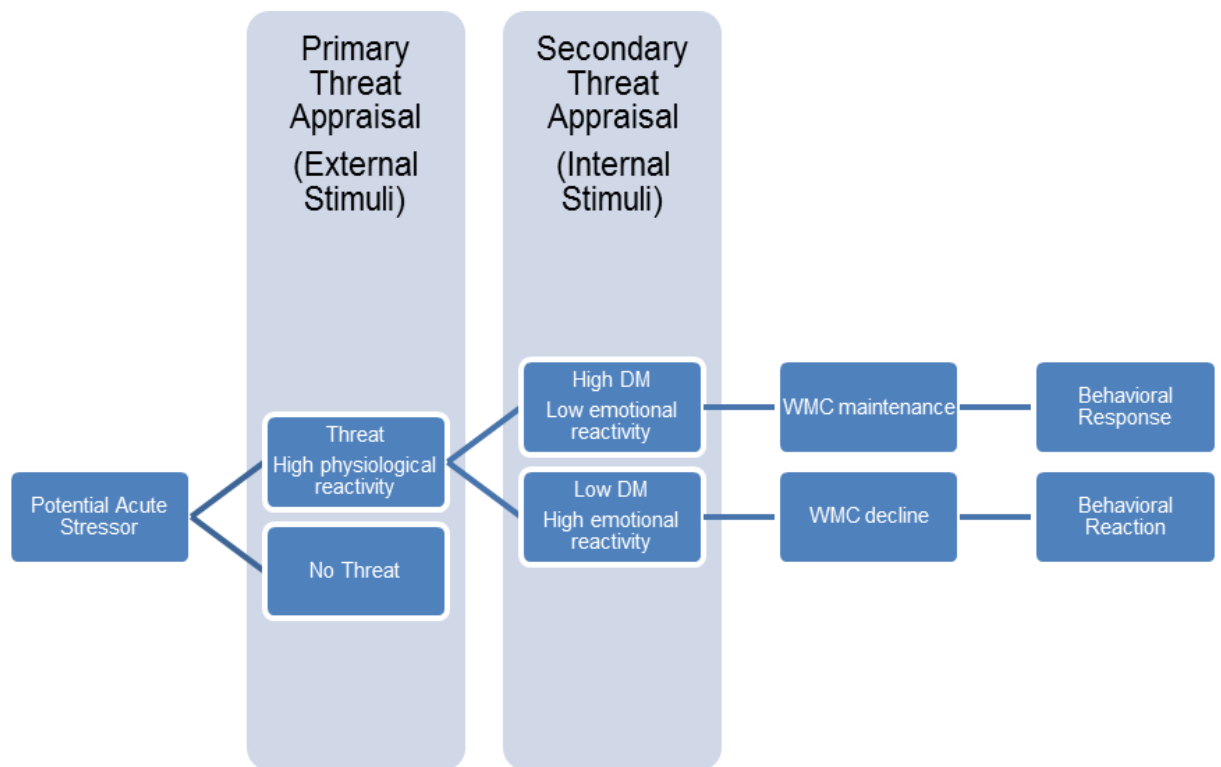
Primary Threat Appraisal
(External Stimuli)

Secondary Threat Appraisal
(Internal Stimuli)

Potential Acute Stressor

Threat
High physiological reactivity

No Threat

High DM
Low emotional reactivity

Low DM
High emotional reactivity

WMC maintenance

WMC decline

Behavioral Response

Behavioral Reaction